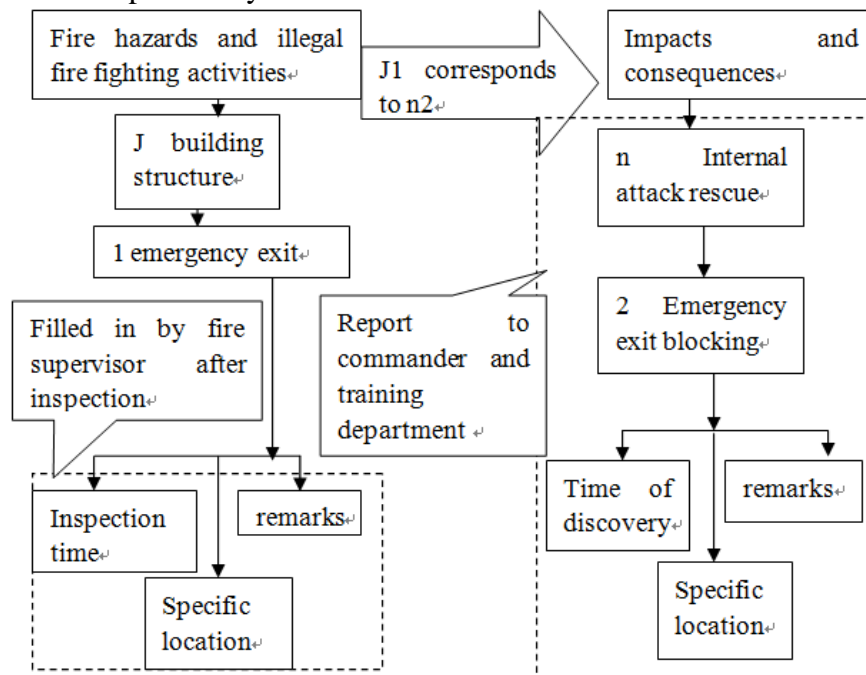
Fire hazards and illegal fire fighting activities

J1 corresponds to n2

Impacts and consequences

J building structure

n Internal attack rescue

1 emergency exit

2 Emergency exit blocking

Filled in by fire supervisor after inspection

Report to commander and training department

Time of discovery

remarks

Inspection time

remarks

Specific location

Specific location